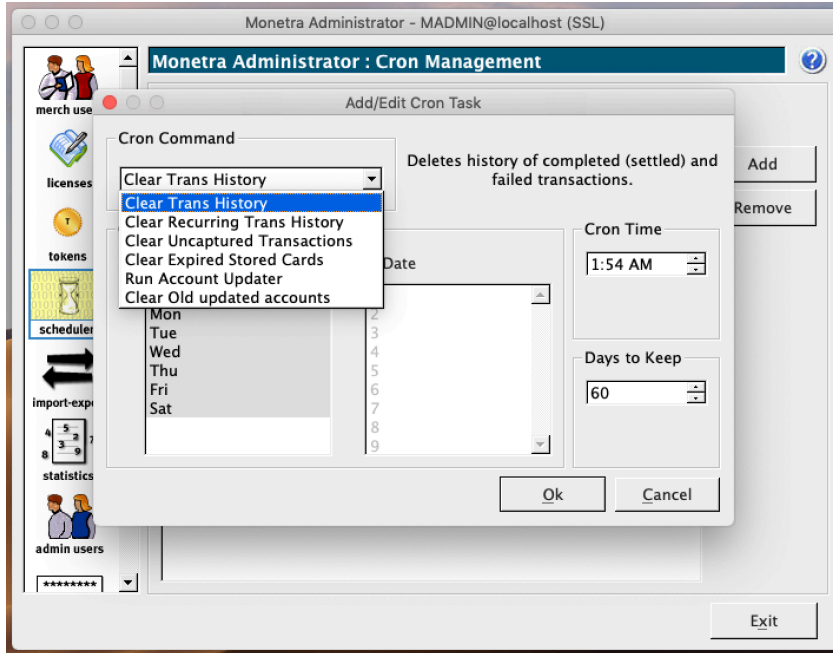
Monetra Administrator - MADMIN@localhost (SSL)

merch use

licenses

tokens

scheduler

import-expo

statistics

admin users

********

Monetra Administrator : Cron Management

Add

Remove

Add/Edit Cron Task

Cron Command

Clear Trans History

Deletes history of completed (settled) and failed transactions.

Clear Trans History
Clear Recurring Trans History
Clear Uncaptured Transactions
Clear Expired Stored Cards
Run Account Updater
Clear Old updated accounts

Date

Mon
Tue
Wed
Thu
Fri
Sat

2
3
4
5
6
7
8
9

Cron Time

1:54 AM

Days to Keep

60

Ok

Cancel

Exit